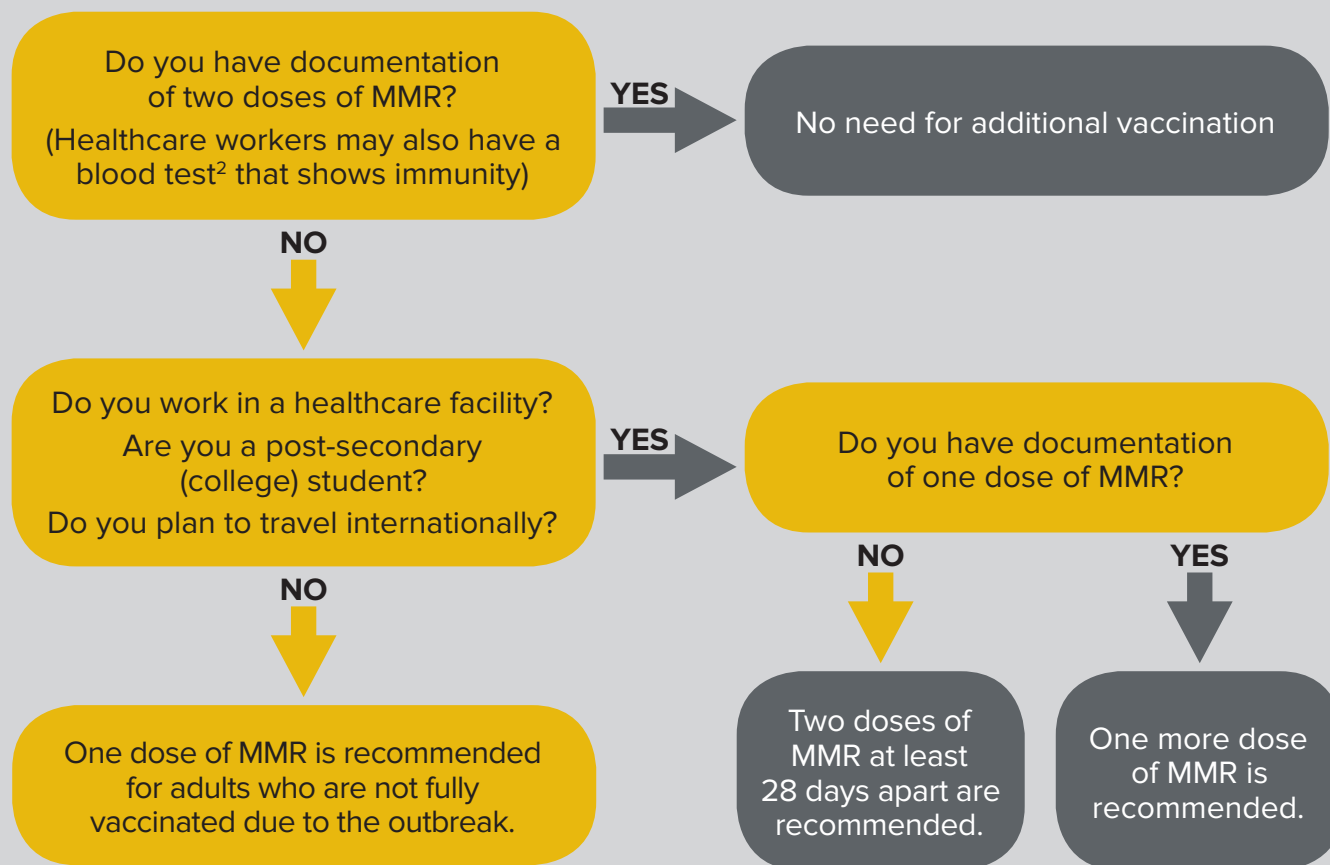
Do you have documentation of two doses of MMR?
(Healthcare workers may also have a blood test$^2$ that shows immunity)

YES

No need for additional vaccination

NO

Do you work in a healthcare facility?
Are you a post-secondary (college) student?
Do you plan to travel internationally?

YES

Do you have documentation of one dose of MMR?

NO

YES

NO

One dose of MMR is recommended for adults who are not fully vaccinated due to the outbreak.

Two doses of MMR at least 28 days apart are recommended.

One more dose of MMR is recommended.